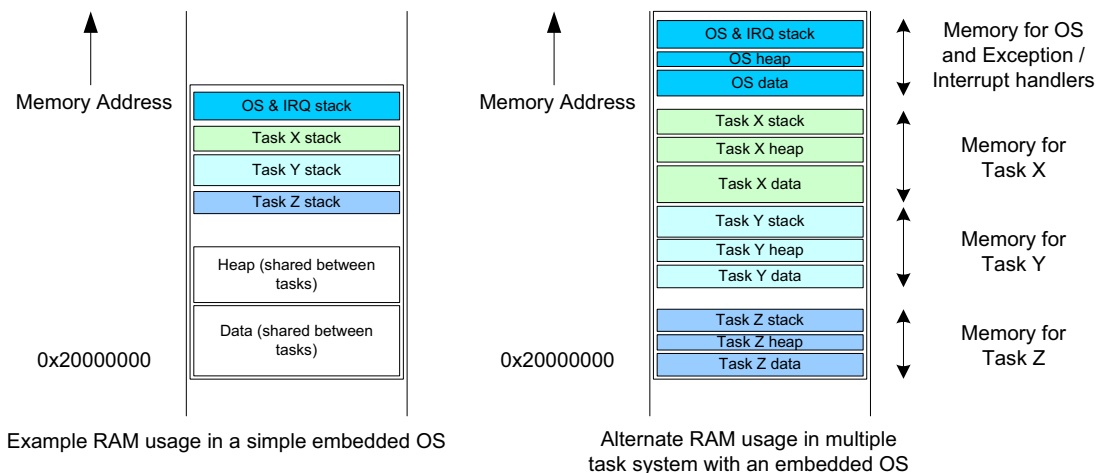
Memory Address

OS & IRQ stack

Task X stack

Task Y stack

Task Z stack

Heap (shared between tasks)

Data (shared between tasks)

0x20000000

Example RAM usage in a simple embedded OS

Memory Address

OS & IRQ stack

OS heap

OS data

Task X stack

Task X heap

Task X data

Task Y stack

Task Y heap

Task Y data

Task Z stack

Task Z heap

Task Z data

0x20000000

Memory for OS and Exception / Interrupt handlers

Memory for Task X

Memory for Task Y

Memory for Task Z

Alternate RAM usage in multiple task system with an embedded OS